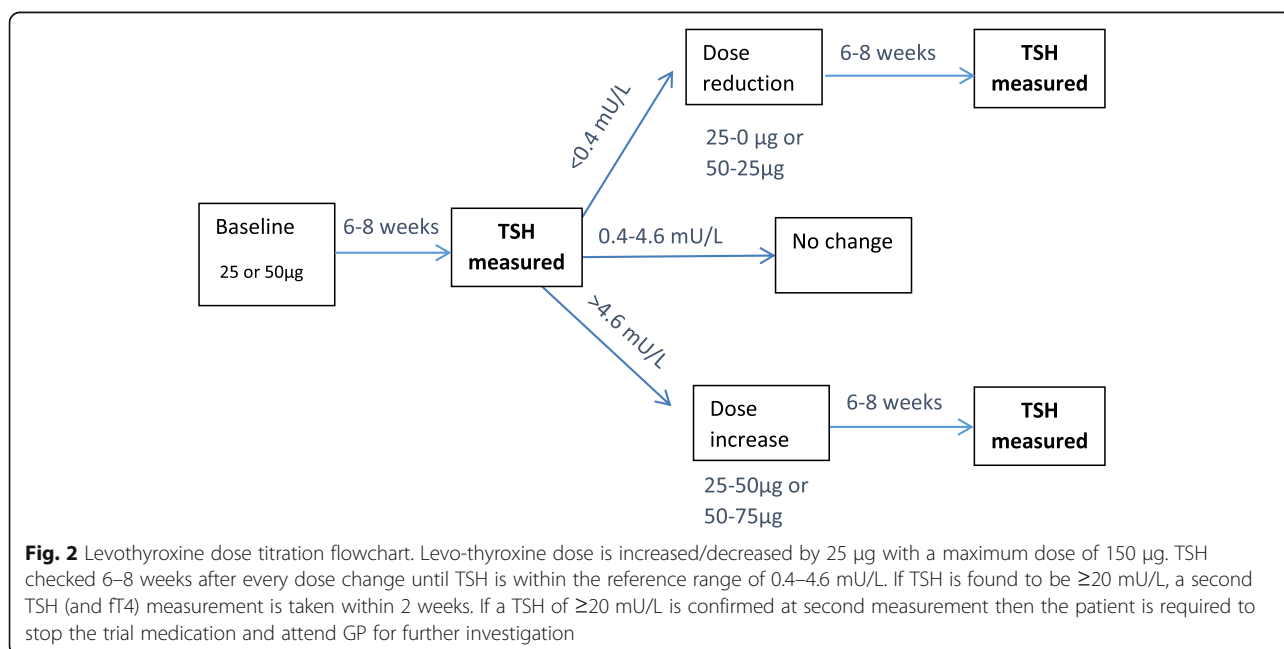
Baseline

25 or 50μg

6-8 weeks

TSH measured

<0.4 mU/L

Dose reduction

25-0 μg or 50-25μg

6-8 weeks

TSH measured

0.4-4.6 mU/L

No change

>4.6 mU/L

Dose increase

25-50μg or 50-75μg

6-8 weeks

TSH measured

**Fig. 2** Levothyroxine dose titration flowchart. Levo-thyroxine dose is increased/decreased by 25 μg with a maximum dose of 150 μg. TSH checked 6–8 weeks after every dose change until TSH is within the reference range of 0.4–4.6 mU/L. If TSH is found to be ≥20 mU/L, a second TSH (and fT4) measurement is taken within 2 weeks. If a TSH of ≥20 mU/L is confirmed at second measurement then the patient is required to stop the trial medication and attend GP for further investigation